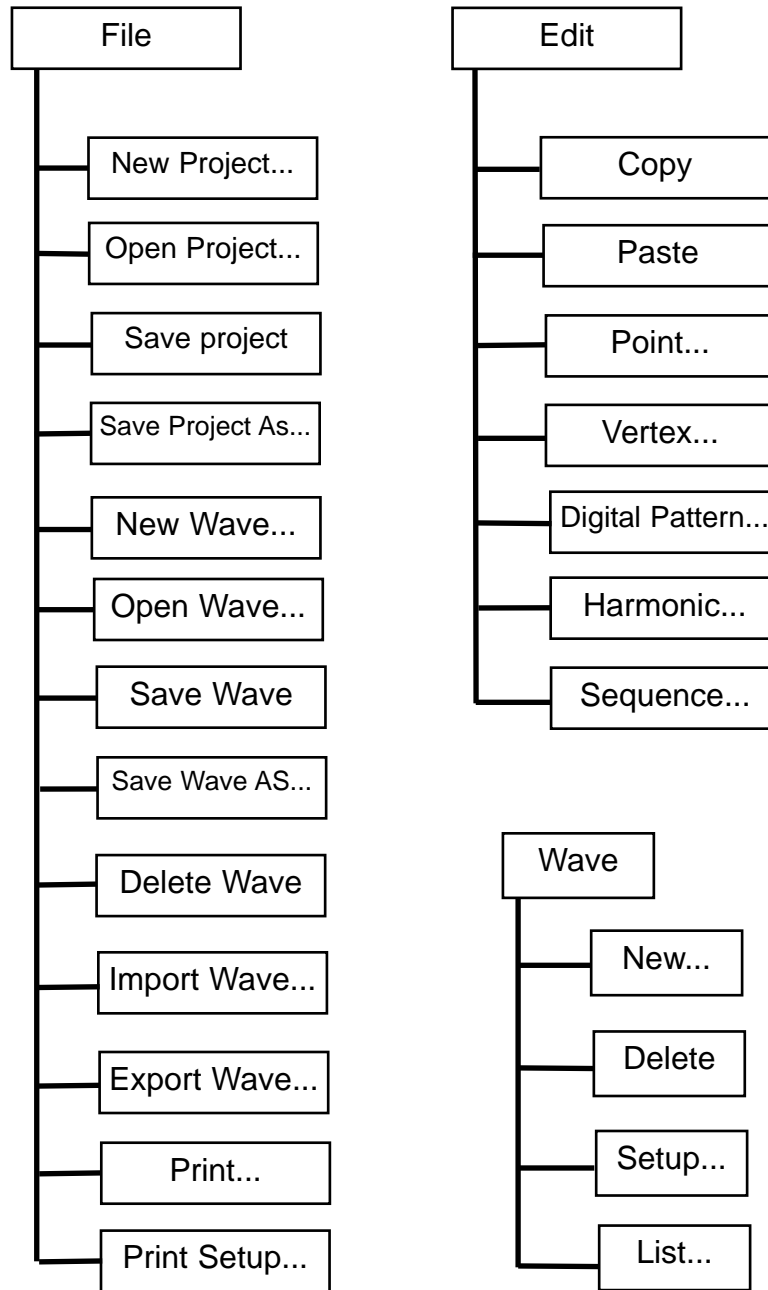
File

New Project...

Open Project...

Save project

Save Project As...

New Wave...

Open Wave...

Save Wave

Save Wave AS...

Delete Wave

Import Wave...

Export Wave...

Print...

Print Setup...

Edit

Copy

Paste

Point...

Vertex...

Digital Pattern...

Harmonic...

Sequence...

Wave

New...

Delete

Setup...

List...